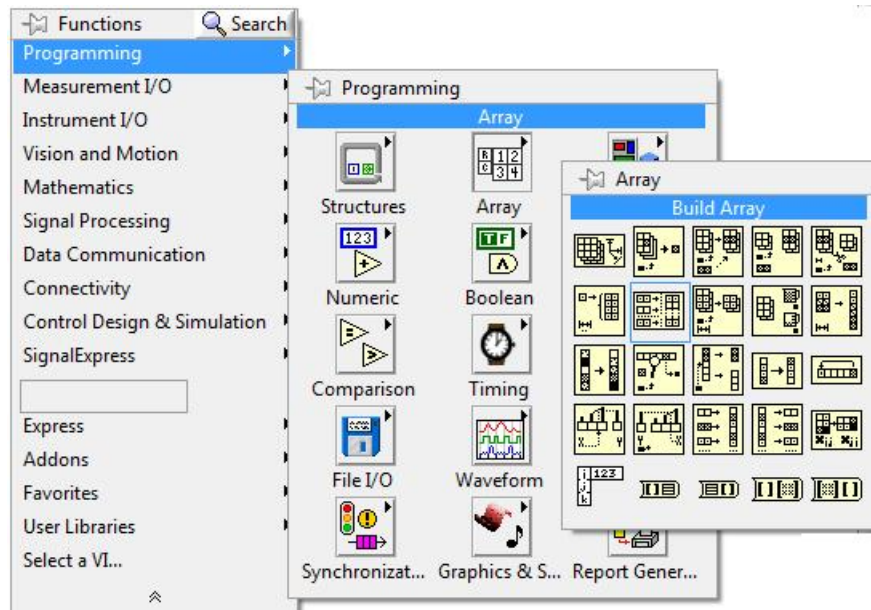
Functions
Search
Programming
Measurement I/O
Instrument I/O
Vision and Motion
Mathematics
Signal Processing
Data Communication
Connectivity
Control Design & Simulation
SignalExpress
Express
Addons
Favorites
User Libraries
Select a VI...

Programming
Array
Structures
Array
Numeric
Boolean
Comparison
Timing
File I/O
Waveform
Synchronizat...
Graphics & S...
Report Gener...

Array
Build Array